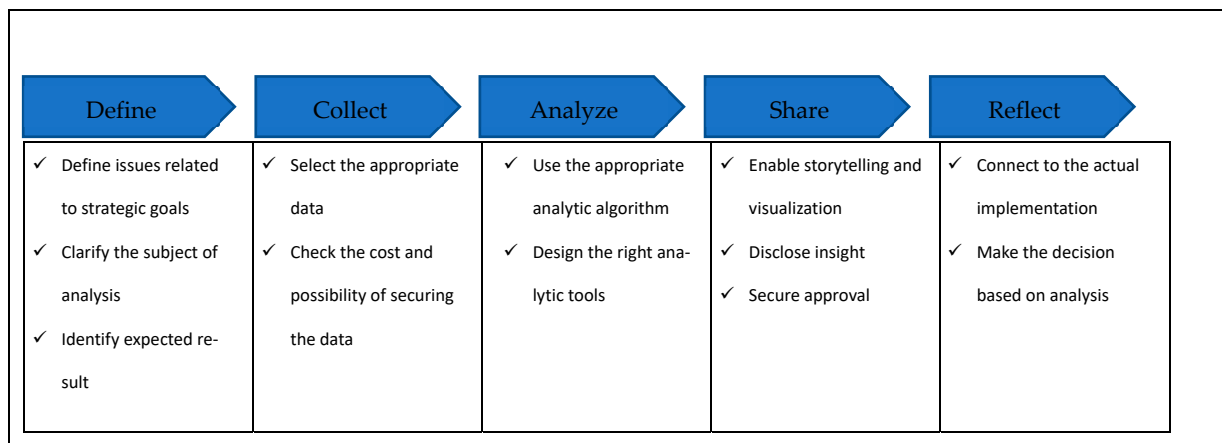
| Define | Collect | Analyze | Share | Reflect |
|---|---|---|---|---|
| ✓ Define issues related to strategic goals ✓ Clarify the subject of analysis ✓ Identify expected result | ✓ Select the appropriate data ✓ Check the cost and possibility of securing the data | ✓ Use the appropriate analytic algorithm ✓ Design the right analytic tools | ✓ Enable storytelling and visualization ✓ Disclose insight ✓ Secure approval | ✓ Connect to the actual implementation ✓ Make the decision based on analysis |